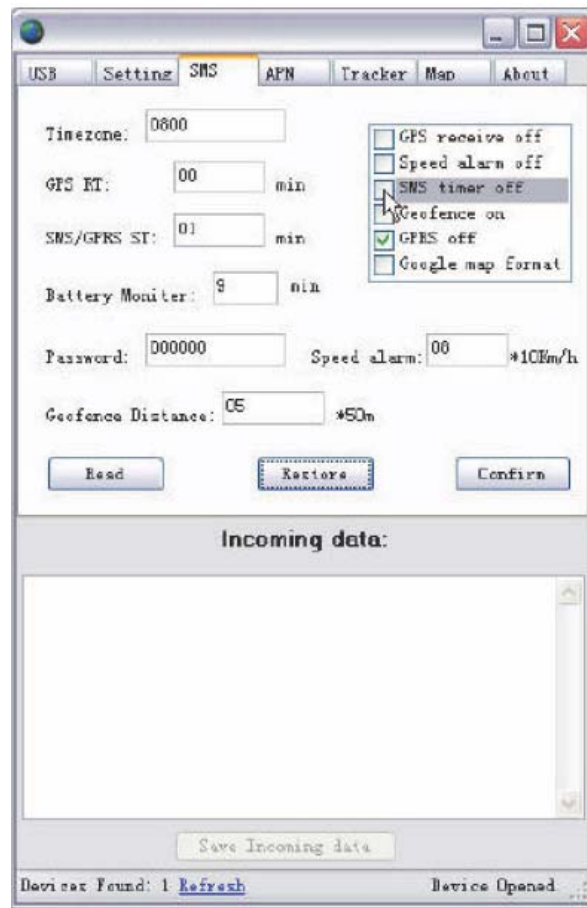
USB | Setting | SMS | APN | Tracker | Map | About

Timezone: 0800

GPS RT: 00 min

SMS/GPRS ST: 01 min

Battery Moniter: 9 min

Password: 000000

Speed alarm: 00 *10Km/h

Geofence Distance: 05 *50m

GPS receive off
Speed alarm off
SMS timer off
Geofence on
GPRS off
Google map format

Read
Restore
Confirm

Incoming data:

Save Incoming data

Devices Found: 1 Refresh

Device Opened